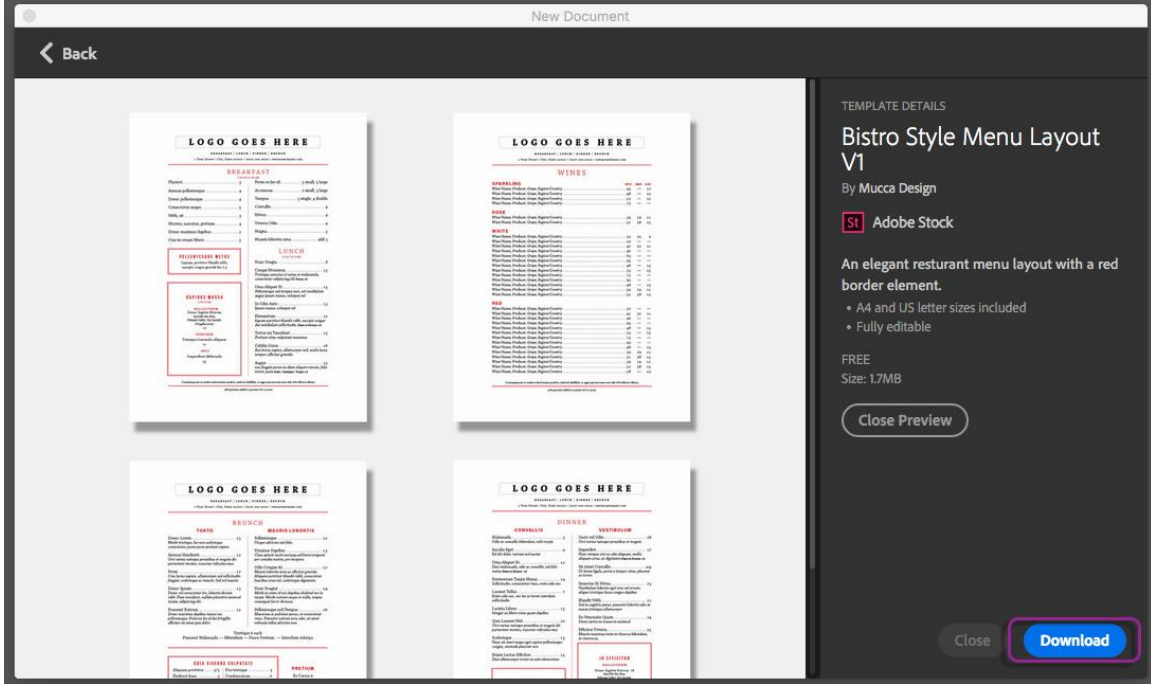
New Document

Back

LOGO GOES HERE

BREAKFAST

LUNCH

LOGO GOES HERE

WINES

SPARKLING

ROSE

WHITE

RED

LOGO GOES HERE

BRUNCH

TOKYO

LOGO GOES HERE

DINNER

TEMPLATE DETAILS

Bistro Style Menu Layout V1

By Mucca Design

St Adobe Stock

An elegant resturant menu layout with a red border element.

• A4 and US letter sizes included
• Fully editable

FREE
Size: 1.7MB

Close Preview

Close

Download